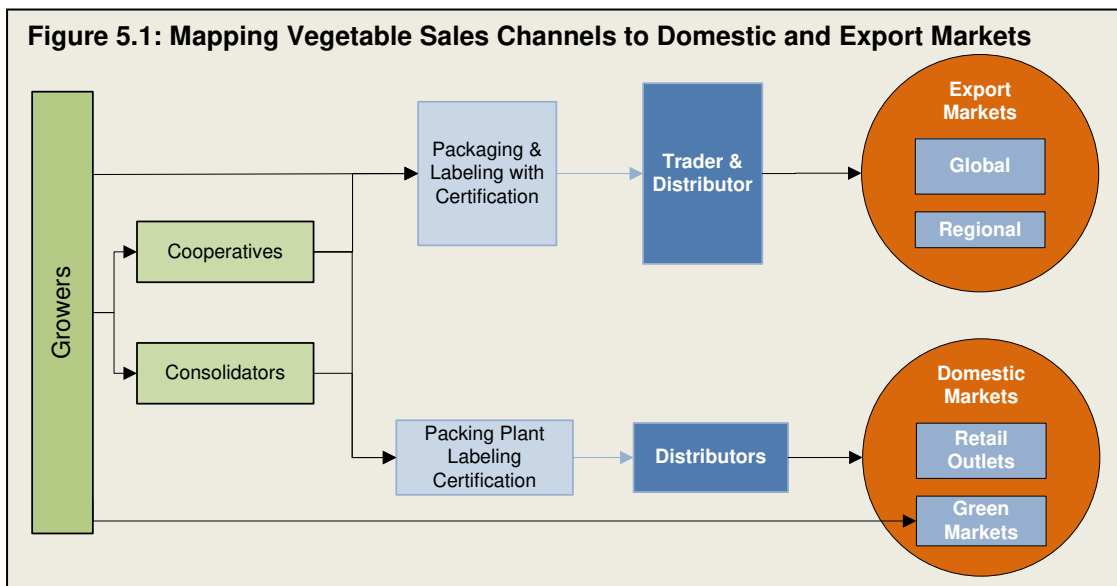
Figure 5.1: Mapping Vegetable Sales Channels to Domestic and Export Markets

Growers

Cooperatives

Consolidators

Packaging & Labeling with Certification

Trader & Distributor

Export Markets

Global

Regional

Packing Plant Labeling Certification

Distributors

Domestic Markets

Retail Outlets

Green Markets